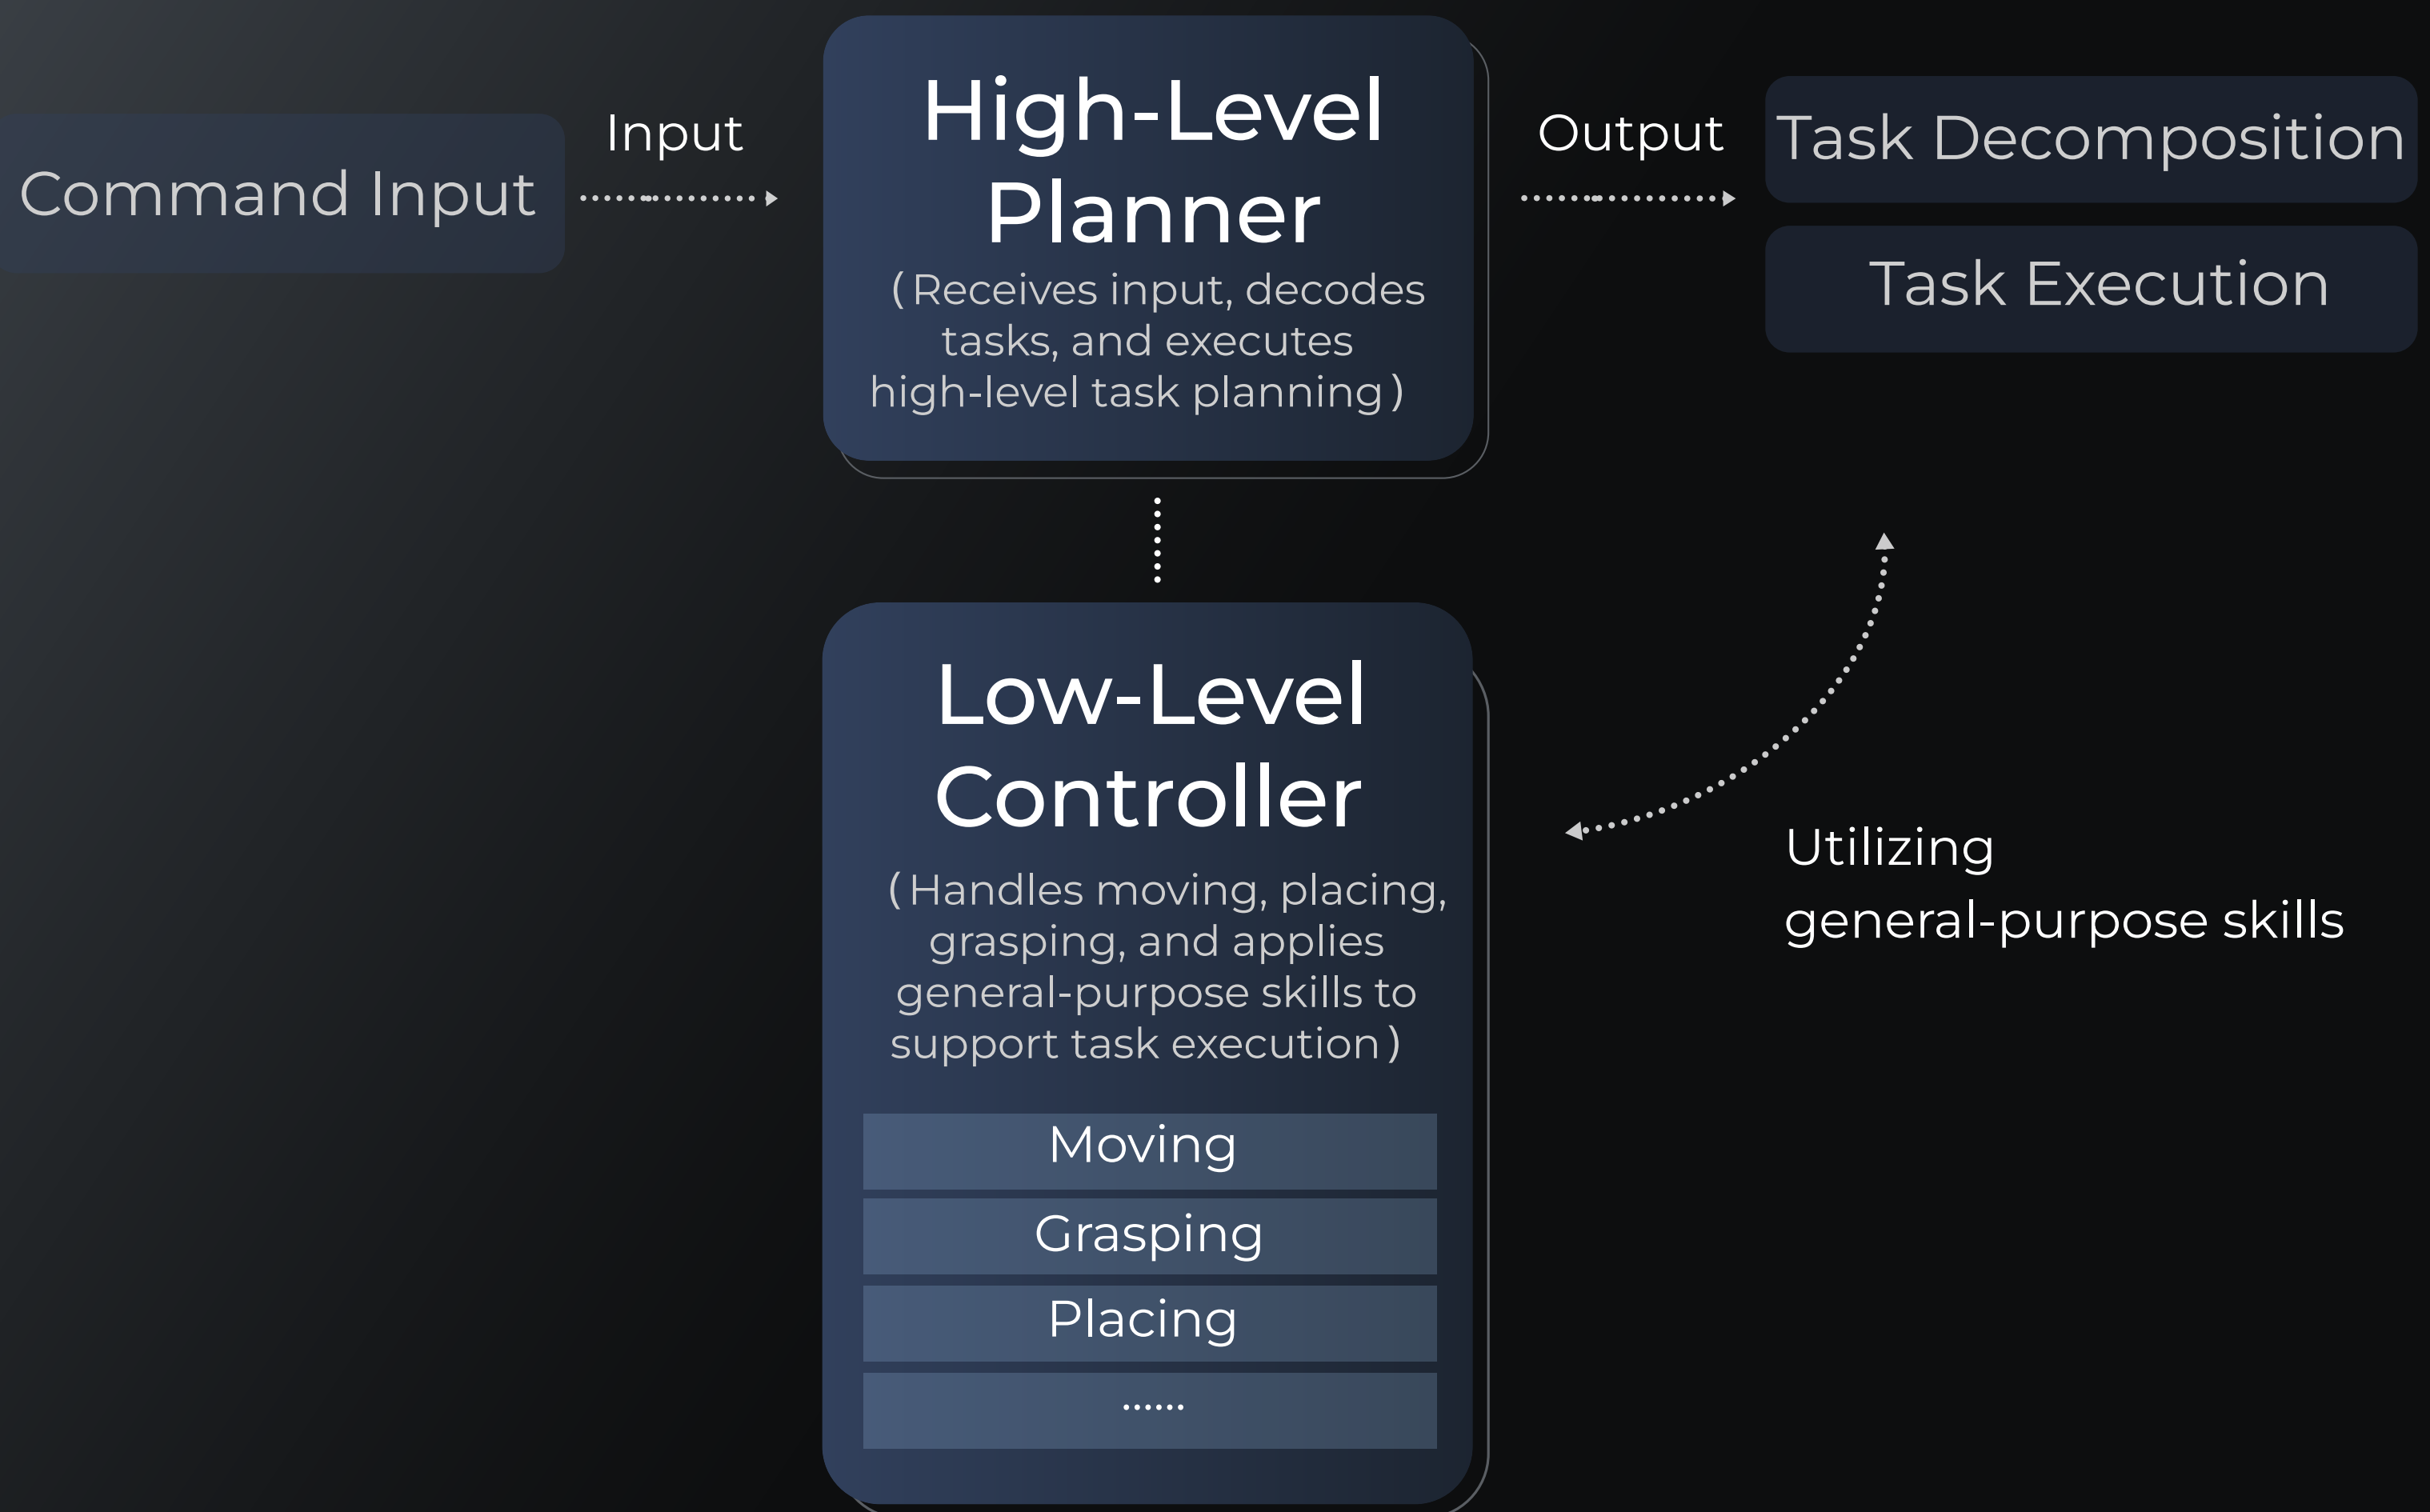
Command Input

Input

High-Level Planner

( Receives input, decodes tasks, and executes high-level task planning )

Output

Task Decomposition

Task Execution

Low-Level Controller

( Handles moving, placing, grasping, and applies general-purpose skills to support task execution )

Moving

Grasping

Placing

......

Utilizing general-purpose skills